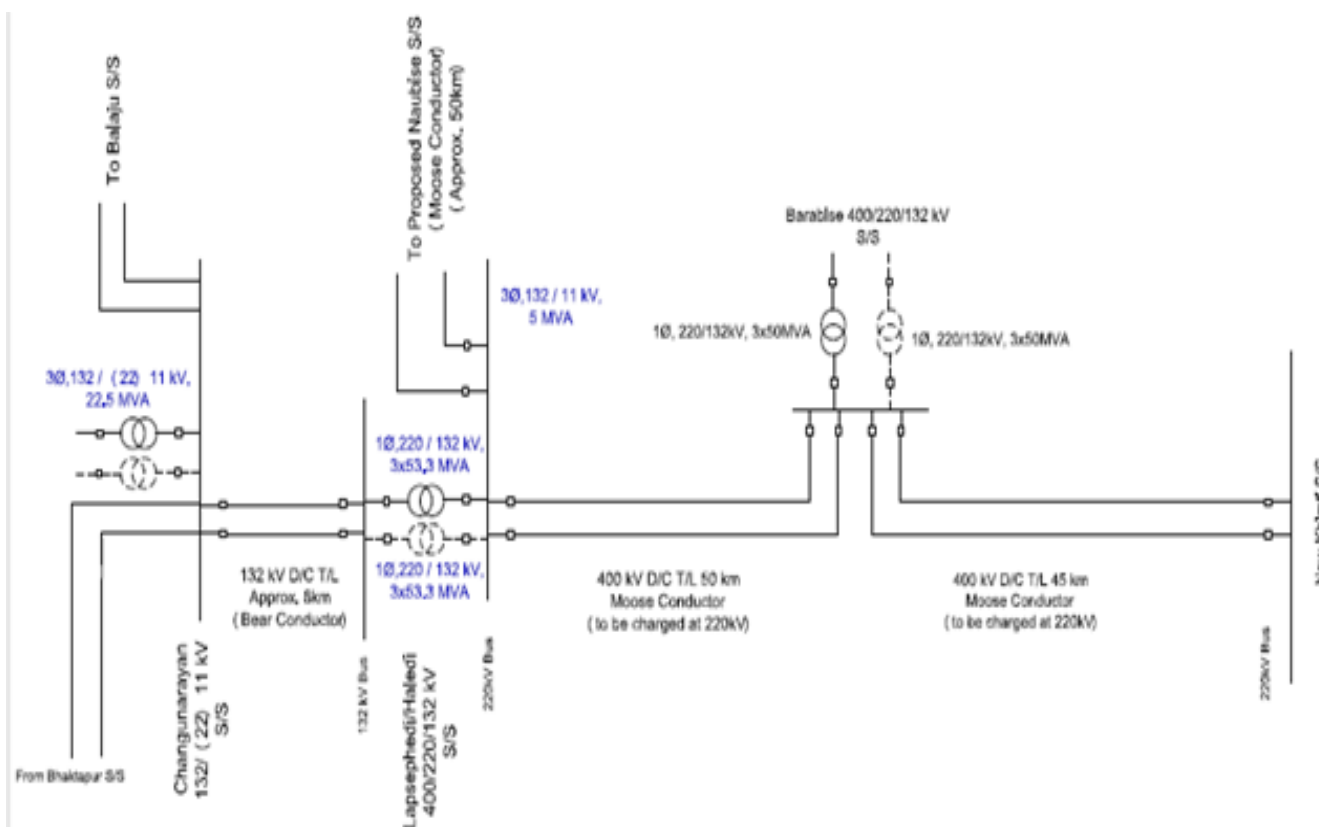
To Balaju S/S

To Proposed Naubise S/S
( Moose Conductor)
( Approx. 50km)

Barablse 400/220/132 kV
S/S

3Ø,132 / 11 kV,
5 MVA

1Ø, 220/132kV, 3x50MVA

1Ø, 220/132kV, 3x50MVA

3Ø,132 / (22) 11 kV,
22,5 MVA

1Ø,220 / 132 kV,
3x53,3 MVA

1Ø,220 / 132 kV,
3x53,3 MVA

132 kV D/C T/L
Approx, 8km
( Bear Conductor)

400 kV D/C T/L 50 km
Moose Conductor
( to be charged at 220kV)

400 kV D/C T/L 45 km
Moose Conductor
( to be charged at 220kV)

Changunarayan
132/ (22) 11 kV
S/S

132 kV Bus

Lapsephedi/Haledi
400/220/132 kV
S/S

220kV Bus

220kV Bus

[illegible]

From Bhaktapur S/S